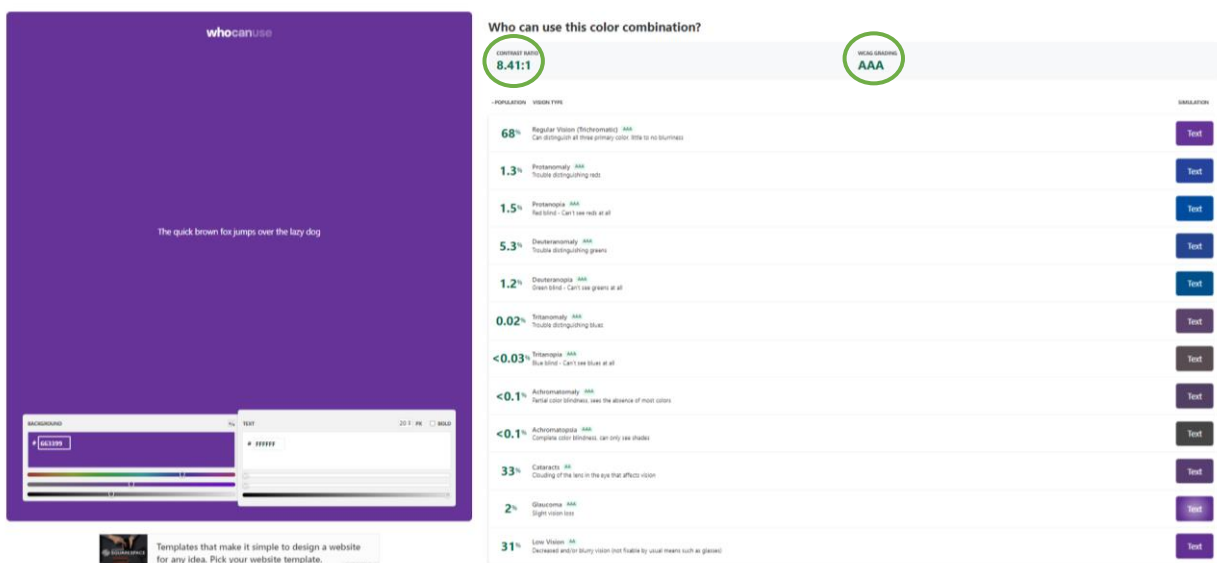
whocanuse

The quick brown fox jumps over the lazy dog

BACKGROUND
# 663399

TEXT
20 PX BOLD
# FFFFFF

Templates that make it simple to design a website for any idea. Pick your website template.

Who can use this color combination?

CONTRAST RATIO
8.41:1

WCAG GRADING
AAA

POPULATION VISION TYPE SIMULATION

| | | |
|---|---|---|
| 68% | Regular Vision (Trichromatic) AAA Can distinguish all three primary colors. little to no blurriness | Text |
| 1.3% | Protanomaly AAA Trouble distinguishing reds | Text |
| 1.5% | Protanopia AAA Red blind - Can't see reds at all | Text |
| 5.3% | Deuteranomaly AAA Trouble distinguishing greens | Text |
| 1.2% | Deuteranopia AAA Green blind - Can't see greens at all | Text |
| 0.02% | Tritanomaly AAA Trouble distinguishing blues | Text |
| <0.03% | Tritanopia AAA Blue blind - Can't see blues at all | Text |
| <0.1% | Achromatomaly AAA Partial color blindness, sees the absence of most colors | Text |
| <0.1% | Achromatopsia AAA Complete color blindness, can only see shades | Text |
| 33% | Cataracts AA Clouding of the lens in the eye that affects vision | Text |
| 2% | Glaucoma AAA Slight vision loss | Text |
| 31% | Low Vision AA Decreased and/or blurry vision (not fixable by usual means such as glasses) | Text |